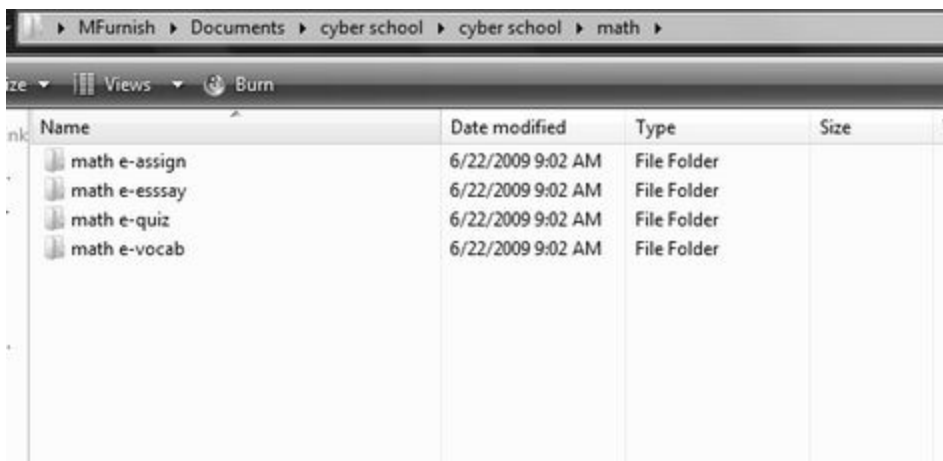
▸ MFurnish ▸ Documents ▸ cyber school ▸ cyber school ▸ math ▸

ize ▾ Views ▾ Burn

nk

| Name | Date modified | Type | Size |
|---|---|---|---|
| math e-assign | 6/22/2009 9:02 AM | File Folder | |
| math e-esssay | 6/22/2009 9:02 AM | File Folder | |
| math e-quiz | 6/22/2009 9:02 AM | File Folder | |
| math e-vocab | 6/22/2009 9:02 AM | File Folder | |